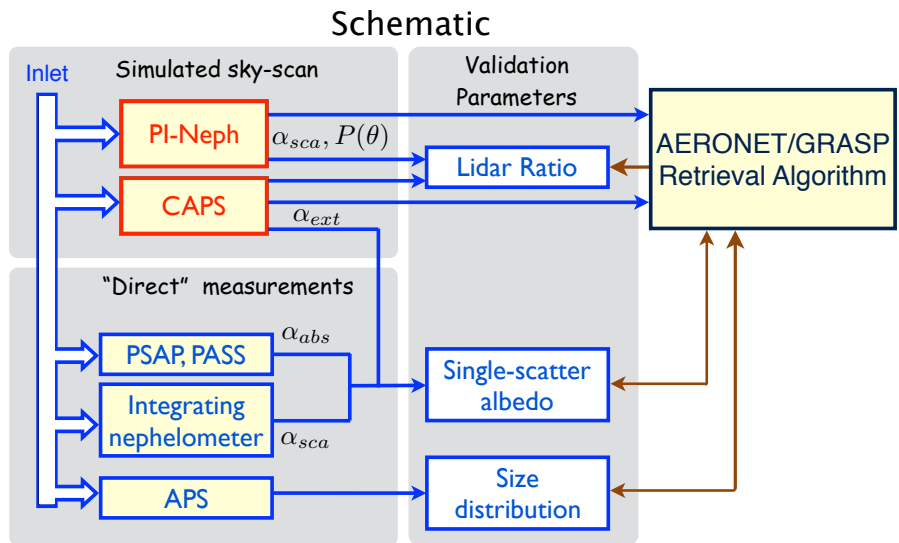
Schematic

Inlet

Simulated sky-scan

PI-Neph

$\alpha_{sca}, P(\theta)$

CAPS

$\alpha_{ext}$

Validation Parameters

Lidar Ratio

AERONET/GRASP Retrieval Algorithm

"Direct" measurements

PSAP, PASS

$\alpha_{abs}$

Integrating nephelometer

$\alpha_{sca}$

Single-scatter albedo

APS

Size distribution